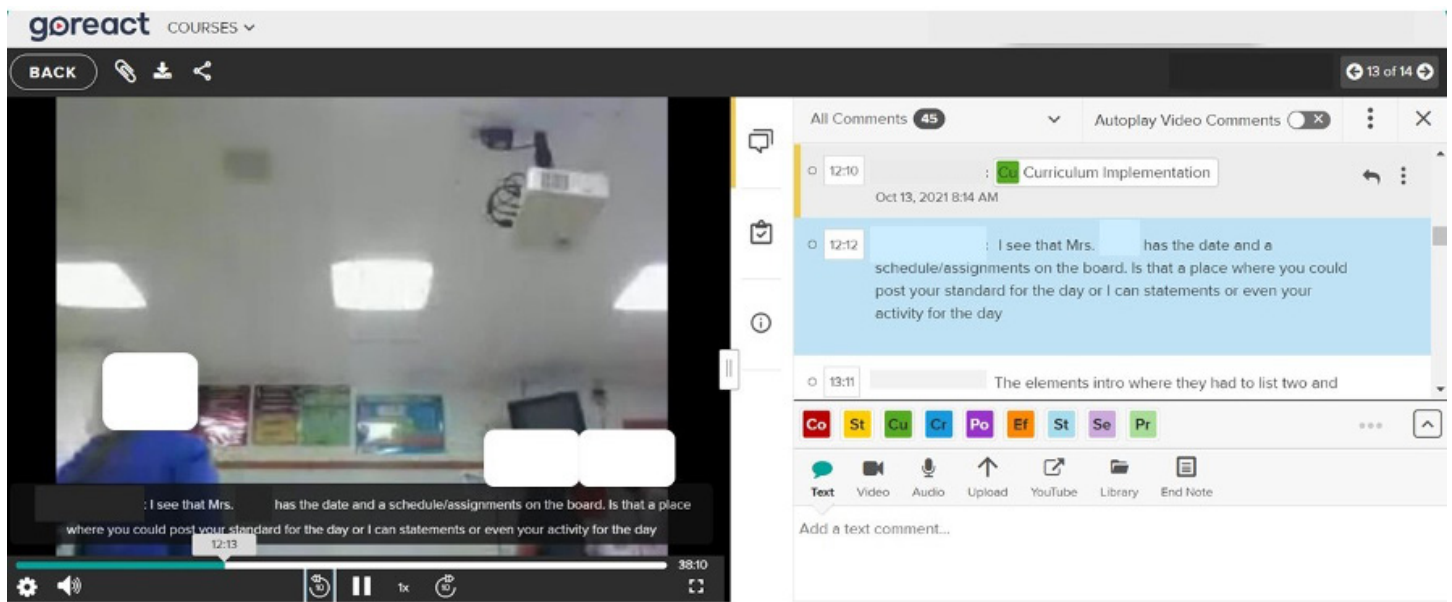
goreact COURSES

BACK

13 of 14

All Comments 45

Autoplay Video Comments

12:10 : Cu Curriculum Implementation

Oct 13, 2021 8:14 AM

12:12 : I see that Mrs. has the date and a schedule/assignments on the board. Is that a place where you could post your standard for the day or I can statements or even your activity for the day

13:11 The elements intro where they had to list two and

Co St Cu Cr Po Ef St Se Pr

Text Video Audio Upload YouTube Library End Note

Add a text comment...

: I see that Mrs. has the date and a schedule/assignments on the board. Is that a place where you could post your standard for the day or I can statements or even your activity for the day

12:13

38:10

10 1x 10